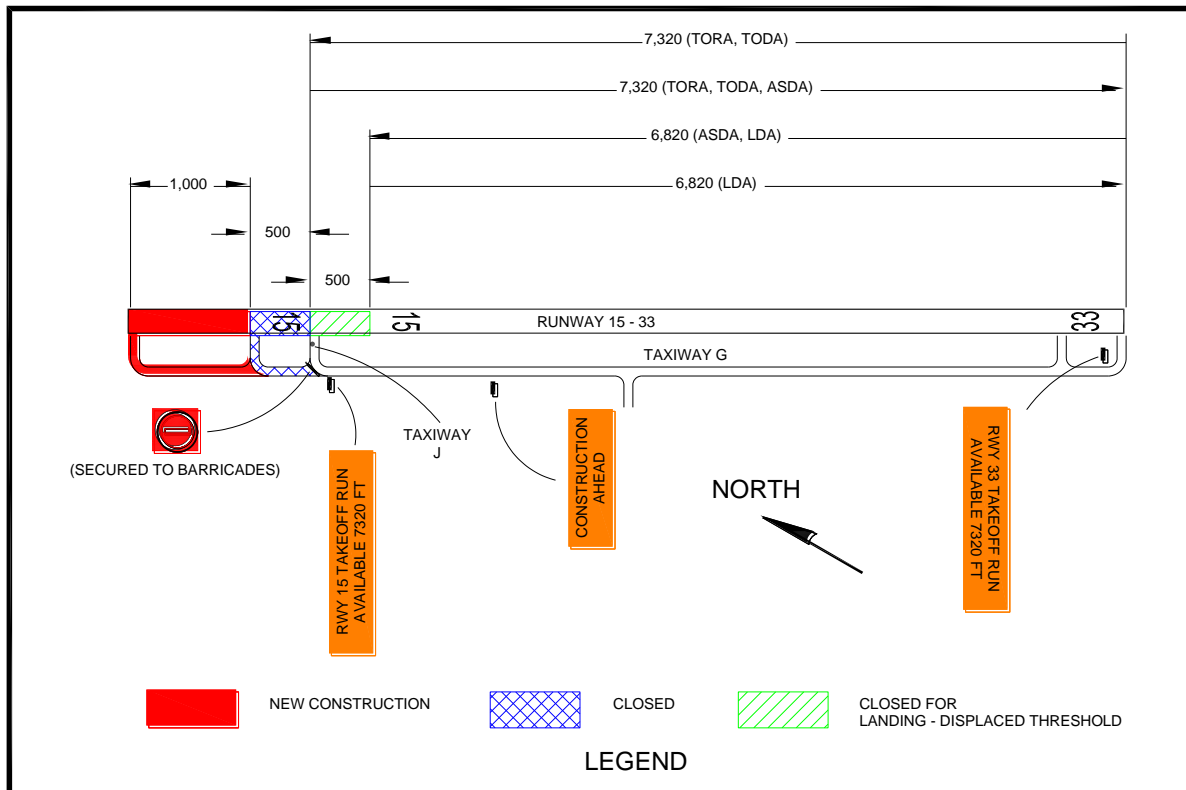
7,320 (TORA, TODA)

7,320 (TORA, TODA, ASDA)

6,820 (ASDA, LDA)

6,820 (LDA)

1,000

500

500

15

15

RUNWAY 15 - 33

33

TAXIWAY G

(SECURED TO BARRICADES)

TAXIWAY J

RWY 15 TAKEOFF RUN AVAILABLE 7320 FT

CONSTRUCTION AHEAD

NORTH

RWY 33 TAKEOFF RUN AVAILABLE 7320 FT

NEW CONSTRUCTION

CLOSED

CLOSED FOR LANDING - DISPLACED THRESHOLD

LEGEND